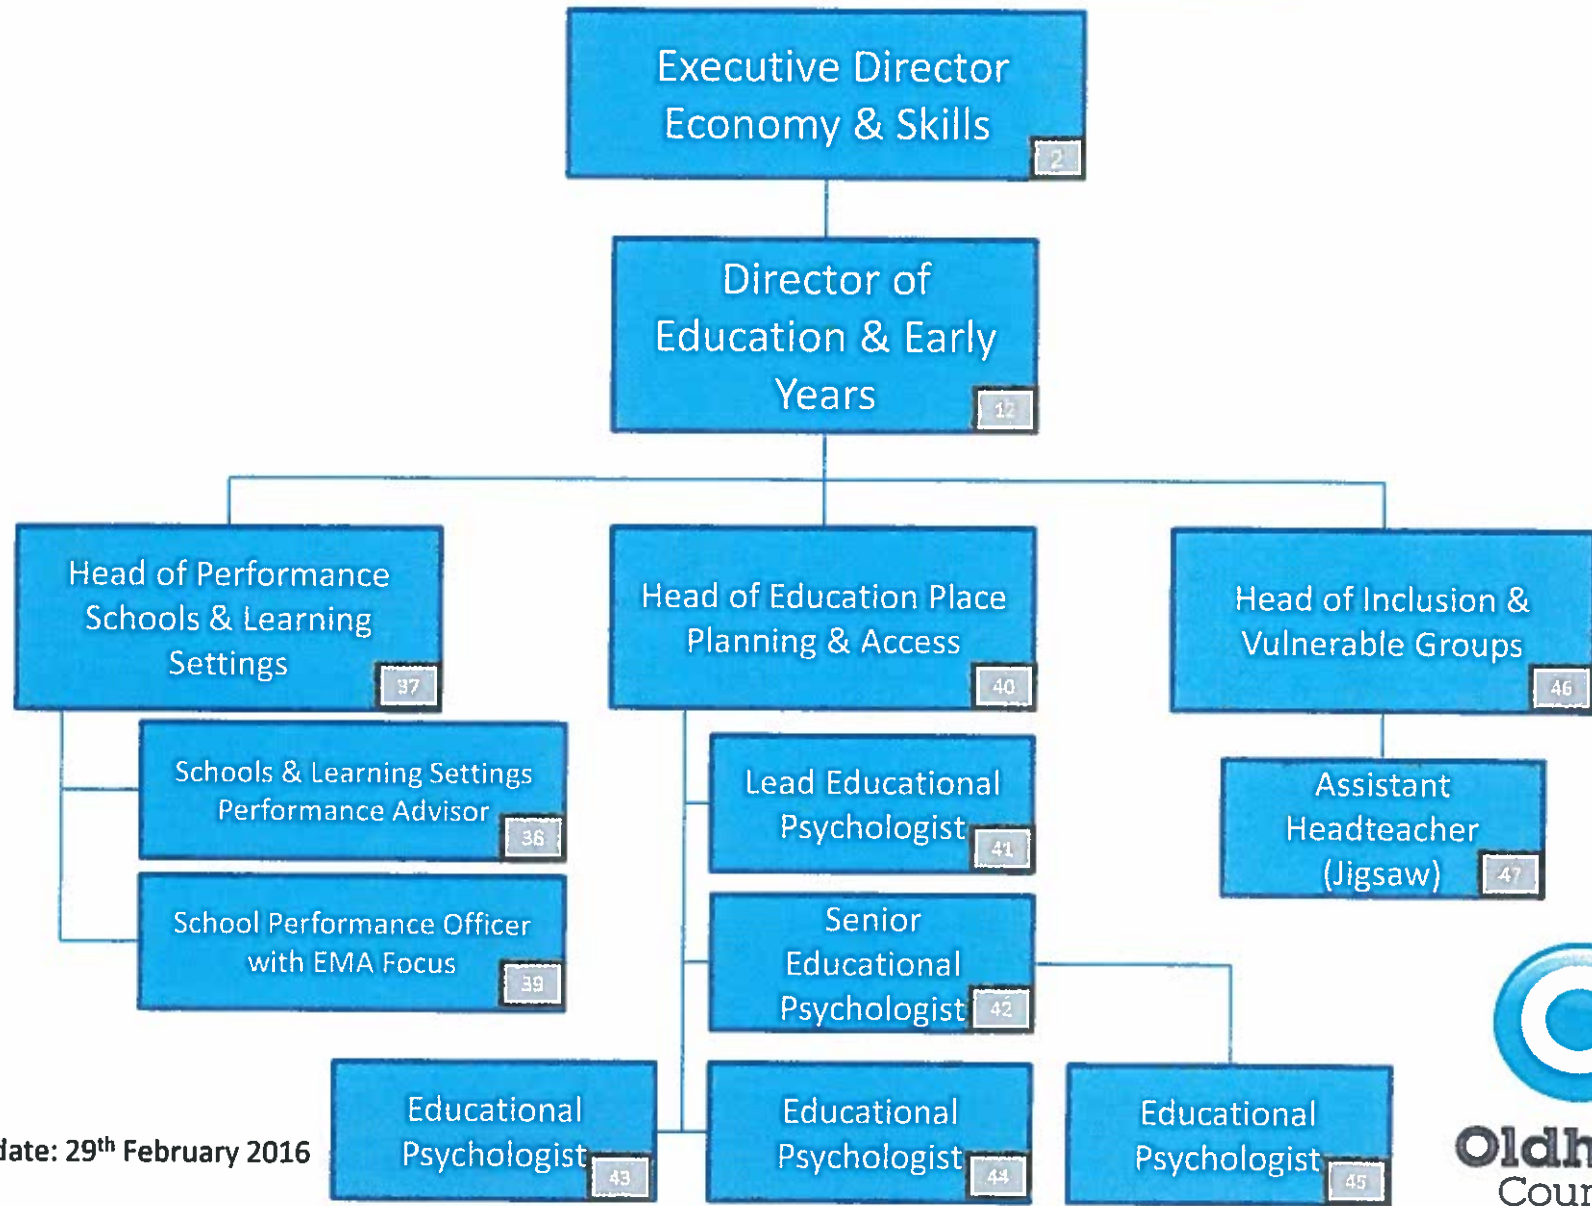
Executive Director Economy & Skills
2

Director of Education & Early Years
12

Head of Performance Schools & Learning Settings
37

Head of Education Place Planning & Access
40

Head of Inclusion & Vulnerable Groups
46

Schools & Learning Settings Performance Advisor
38

School Performance Officer with EMA Focus
39

Lead Educational Psychologist
41

Senior Educational Psychologist
42

Assistant Headteacher (Jigsaw)
47

Educational Psychologist
43

Educational Psychologist
44

Educational Psychologist
45

date: 29$^{th}$ February 2016

Oldh
Cour